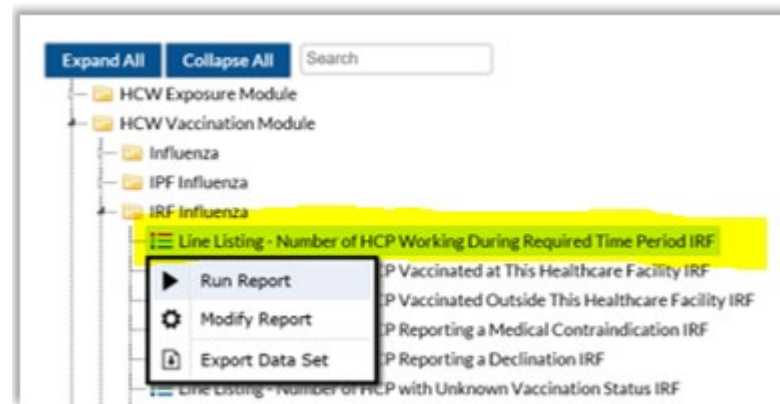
Expand All Collapse All Search

HCW Exposure Module
HCW Vaccination Module
Influenza
IPF Influenza
IRF Influenza
Line Listing - Number of HCP Working During Required Time Period IRF
Run Report
Modify Report
Export Data Set
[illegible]P Vaccinated at This Healthcare Facility IRF
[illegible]P Vaccinated Outside This Healthcare Facility IRF
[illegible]P Reporting a Medical Contraindication IRF
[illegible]P Reporting a Declination IRF
Line Listing - Number of HCP with Unknown Vaccination Status IRF